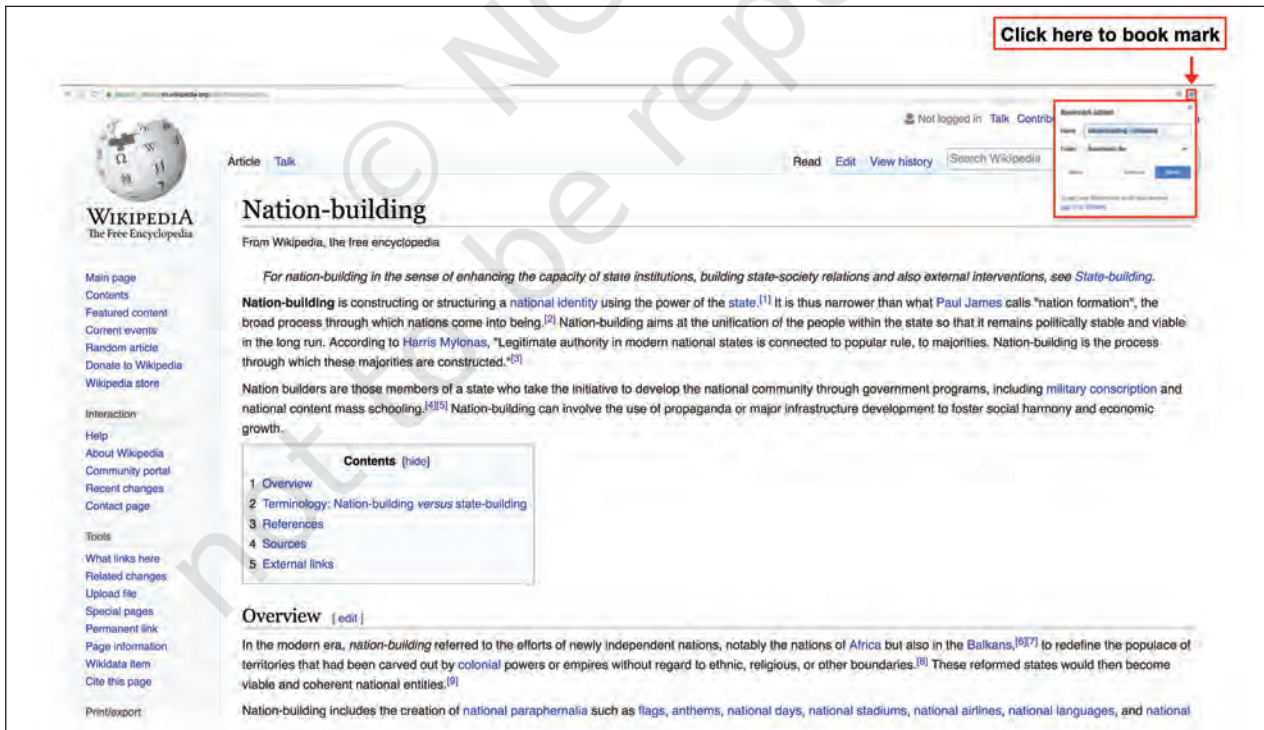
Click here to book mark

Not logged in Talk Contrib

Article Talk

Read Edit View history Search Wikipedia

Bookmark added

Name

Folder

Remove

WIKIPEDIA
The Free Encyclopedia

Main page
Contents
Featured content
Current events
Random article
Donate to Wikipedia
Wikipedia store

Interaction
Help
About Wikipedia
Community portal
Recent changes
Contact page

Tools
What links here
Related changes
Upload file
Special pages
Permanent link
Page information
Wikidata item
Cite this page

Print/export

Nation-building

From Wikipedia, the free encyclopedia

For nation-building in the sense of enhancing the capacity of state institutions, building state-society relations and also external interventions, see State-building.

Nation-building is constructing or structuring a national identity using the power of the state.[1] It is thus narrower than what Paul James calls "nation formation", the broad process through which nations come into being.[2] Nation-building aims at the unification of the people within the state so that it remains politically stable and viable in the long run. According to Harris Mylonas, "Legitimate authority in modern national states is connected to popular rule, to majorities. Nation-building is the process through which these majorities are constructed."[3]

Nation builders are those members of a state who take the initiative to develop the national community through government programs, including military conscription and national content mass schooling.[4][5] Nation-building can involve the use of propaganda or major infrastructure development to foster social harmony and economic growth.

Contents [hide]
1 Overview
2 Terminology: Nation-building versus state-building
3 References
4 Sources
5 External links

Overview [edit]

In the modern era, nation-building referred to the efforts of newly independent nations, notably the nations of Africa but also in the Balkans,[6][7] to redefine the populace of territories that had been carved out by colonial powers or empires without regard to ethnic, religious, or other boundaries.[8] These reformed states would then become viable and coherent national entities.[9]

Nation-building includes the creation of national paraphernalia such as flags, anthems, national days, national stadiums, national airlines, national languages, and national